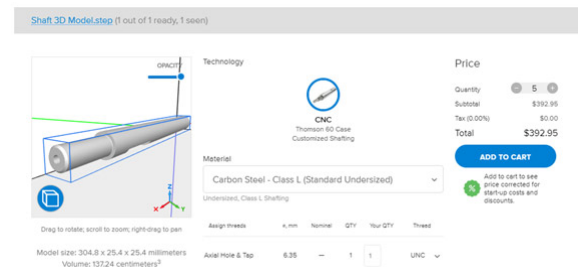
Shaft 3D Model.step (1 out of 1 ready, 1 seen)

OPACITY

Z

X

Y

Drag to rotate; scroll to zoom; right-drag to pan

Model size: 304.8 x 25.4 x 25.4 millimeters
Volume: 137.24 centimeters$^3$

Technology

CNC
Thomson 60 Case
Customized Shafting

Material

Carbon Steel - Class L (Standard Undersized)

Undersized, Class L Shafting

| Assign threads | ø, mm | Nominal | QTY | Your QTY | Thread |
|---|---|---|---|---|---|
| Axial Hole & Tap | 6.35 | — | 1 | 1 | UNC |

Price

Quantity 5

Subtotal $392.95

Tax (0.00%) $0.00

Total $392.95

ADD TO CART

Add to cart to see price corrected for start-up costs and discounts.